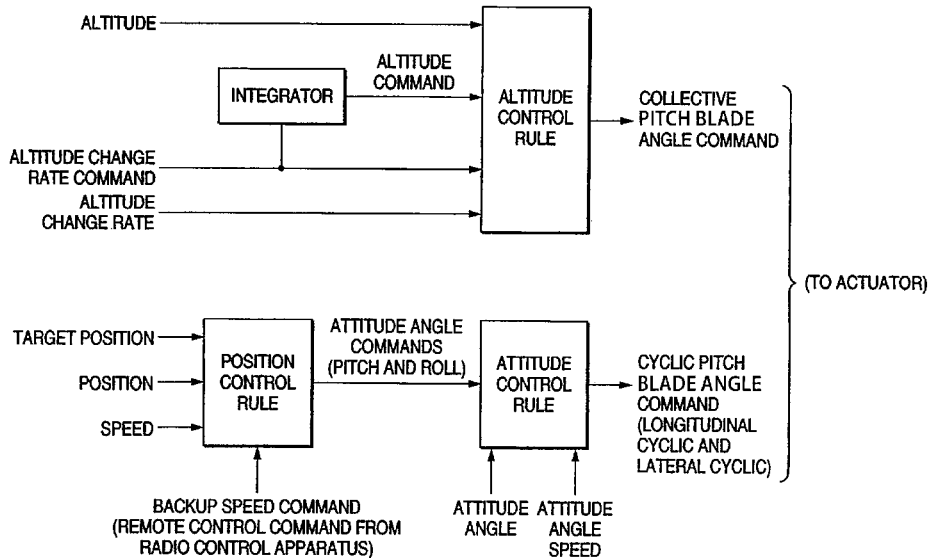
ALTITUDE

INTEGRATOR

ALTITUDE COMMAND

ALTITUDE CHANGE RATE COMMAND

ALTITUDE CHANGE RATE

ALTITUDE CONTROL RULE

COLLECTIVE PITCH BLADE ANGLE COMMAND

(TO ACTUATOR)

TARGET POSITION

POSITION

SPEED

POSITION CONTROL RULE

ATTITUDE ANGLE COMMANDS (PITCH AND ROLL)

ATTITUDE CONTROL RULE

CYCLIC PITCH BLADE ANGLE COMMAND (LONGITUDINAL CYCLIC AND LATERAL CYCLIC)

BACKUP SPEED COMMAND (REMOTE CONTROL COMMAND FROM RADIO CONTROL APPARATUS)

ATTITUDE ANGLE

ATTITUDE ANGLE SPEED